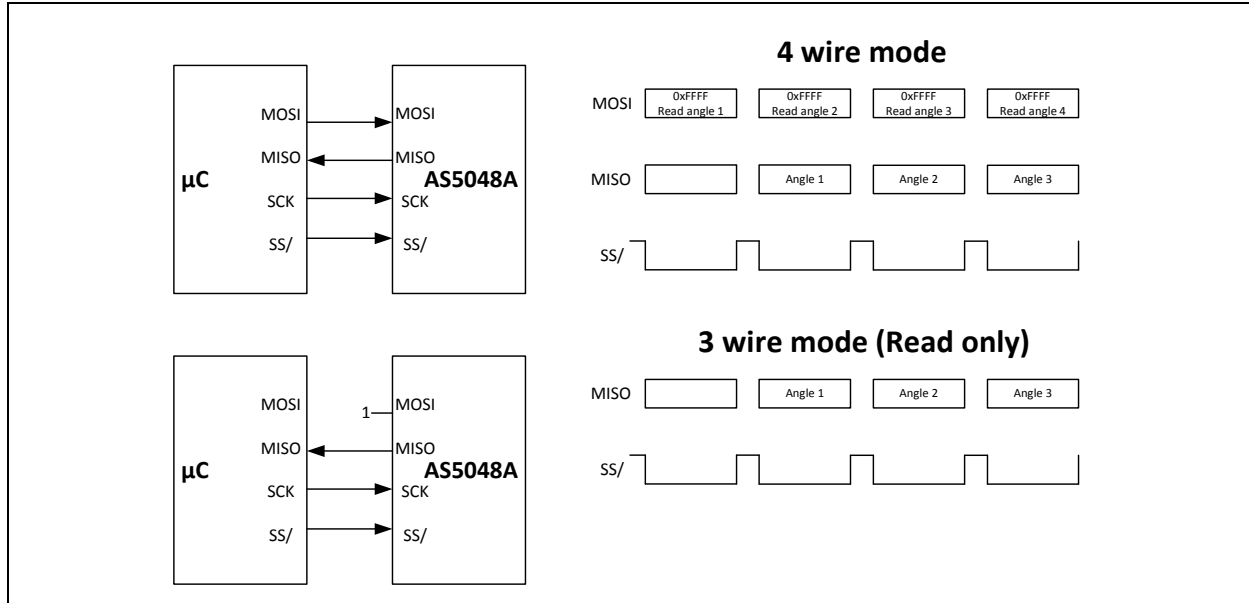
MOSI

MISO

µC

SCK

SS/

MOSI

MISO

AS5048A

SCK

SS/

4 wire mode

MOSI

0xFFFF
Read angle 1

0xFFFF
Read angle 2

0xFFFF
Read angle 3

0xFFFF
Read angle 4

MISO

Angle 1

Angle 2

Angle 3

SS/

MOSI

MISO

µC

SCK

SS/

1

MOSI

MISO

AS5048A

SCK

SS/

3 wire mode (Read only)

MISO

Angle 1

Angle 2

Angle 3

SS/